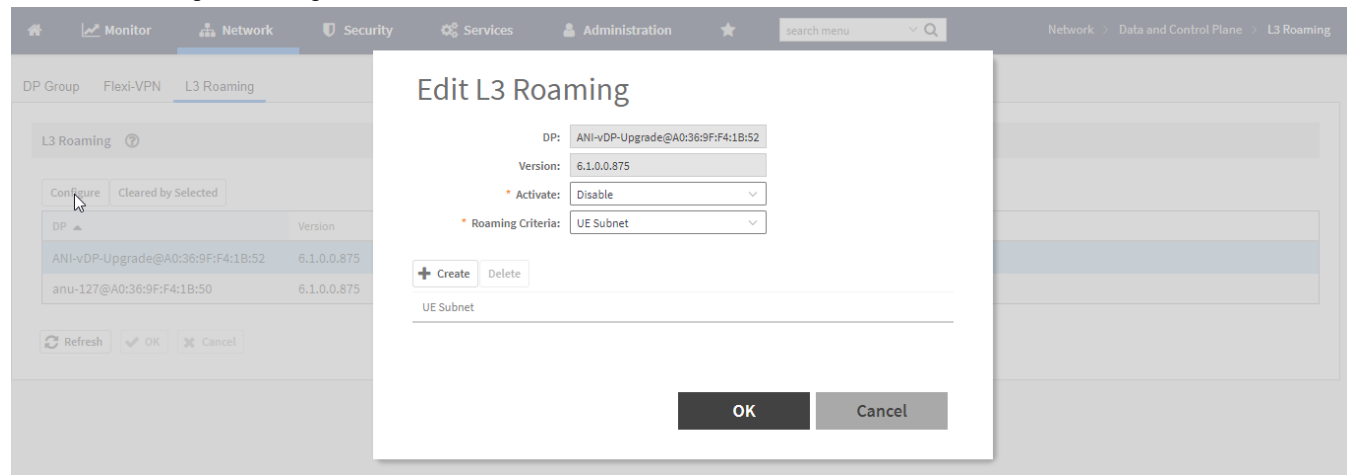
Monitor Network Security Services Administration search menu Network > Data and Control Plane > L3 Roaming

DP Group Flexi-VPN L3 Roaming

L3 Roaming

Configure Cleared by Selected

| DP ▲ | Version |
|---|---|
| ANI-vDP-Upgrade@A0:36:9F:F4:1B:52 | 6.1.0.0.875 |
| anu-127@A0:36:9F:F4:1B:50 | 6.1.0.0.875 |

Refresh OK Cancel

Edit L3 Roaming

DP: ANI-vDP-Upgrade@A0:36:9F:F4:1B:52

Version: 6.1.0.0.875

* Activate: Disable

* Roaming Criteria: UE Subnet

Create Delete

UE Subnet

OK Cancel